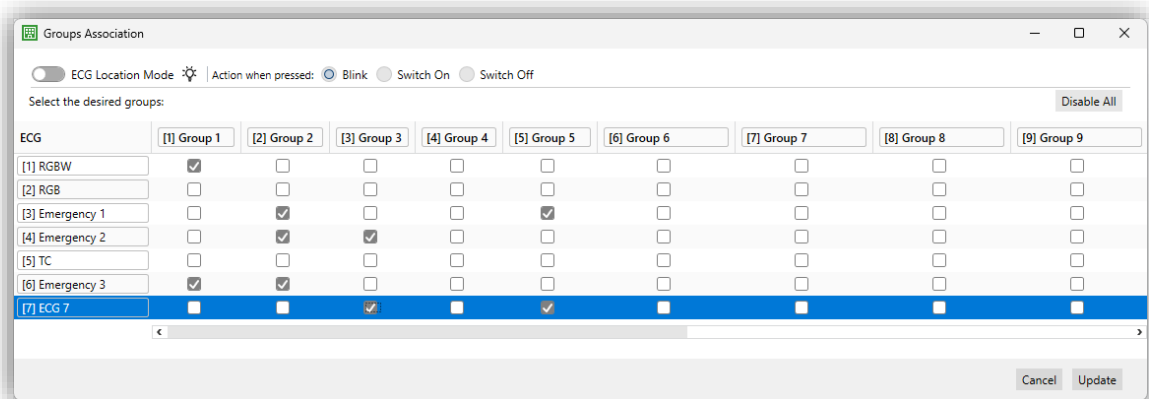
Groups Association

ECG Location Mode | Action when pressed: Blink Switch On Switch Off

Select the desired groups:

Disable All

| ECG | [1] Group 1 | [2] Group 2 | [3] Group 3 | [4] Group 4 | [5] Group 5 | [6] Group 6 | [7] Group 7 | [8] Group 8 | [9] Group 9 |
|---|---|---|---|---|---|---|---|---|---|
| [1] RGBW | ☑ | ☐ | ☐ | ☐ | ☐ | ☐ | ☐ | ☐ | ☐ |
| [2] RGB | ☐ | ☐ | ☐ | ☐ | ☐ | ☐ | ☐ | ☐ | ☐ |
| [3] Emergency 1 | ☐ | ☑ | ☐ | ☐ | ☑ | ☐ | ☐ | ☐ | ☐ |
| [4] Emergency 2 | ☐ | ☑ | ☑ | ☐ | ☐ | ☐ | ☐ | ☐ | ☐ |
| [5] TC | ☐ | ☐ | ☐ | ☐ | ☐ | ☐ | ☐ | ☐ | ☐ |
| [6] Emergency 3 | ☑ | ☑ | ☐ | ☐ | ☐ | ☐ | ☐ | ☐ | ☐ |
| [7] ECG 7 | ☐ | ☐ | ☑ | ☐ | ☑ | ☐ | ☐ | ☐ | ☐ |

Cancel Update